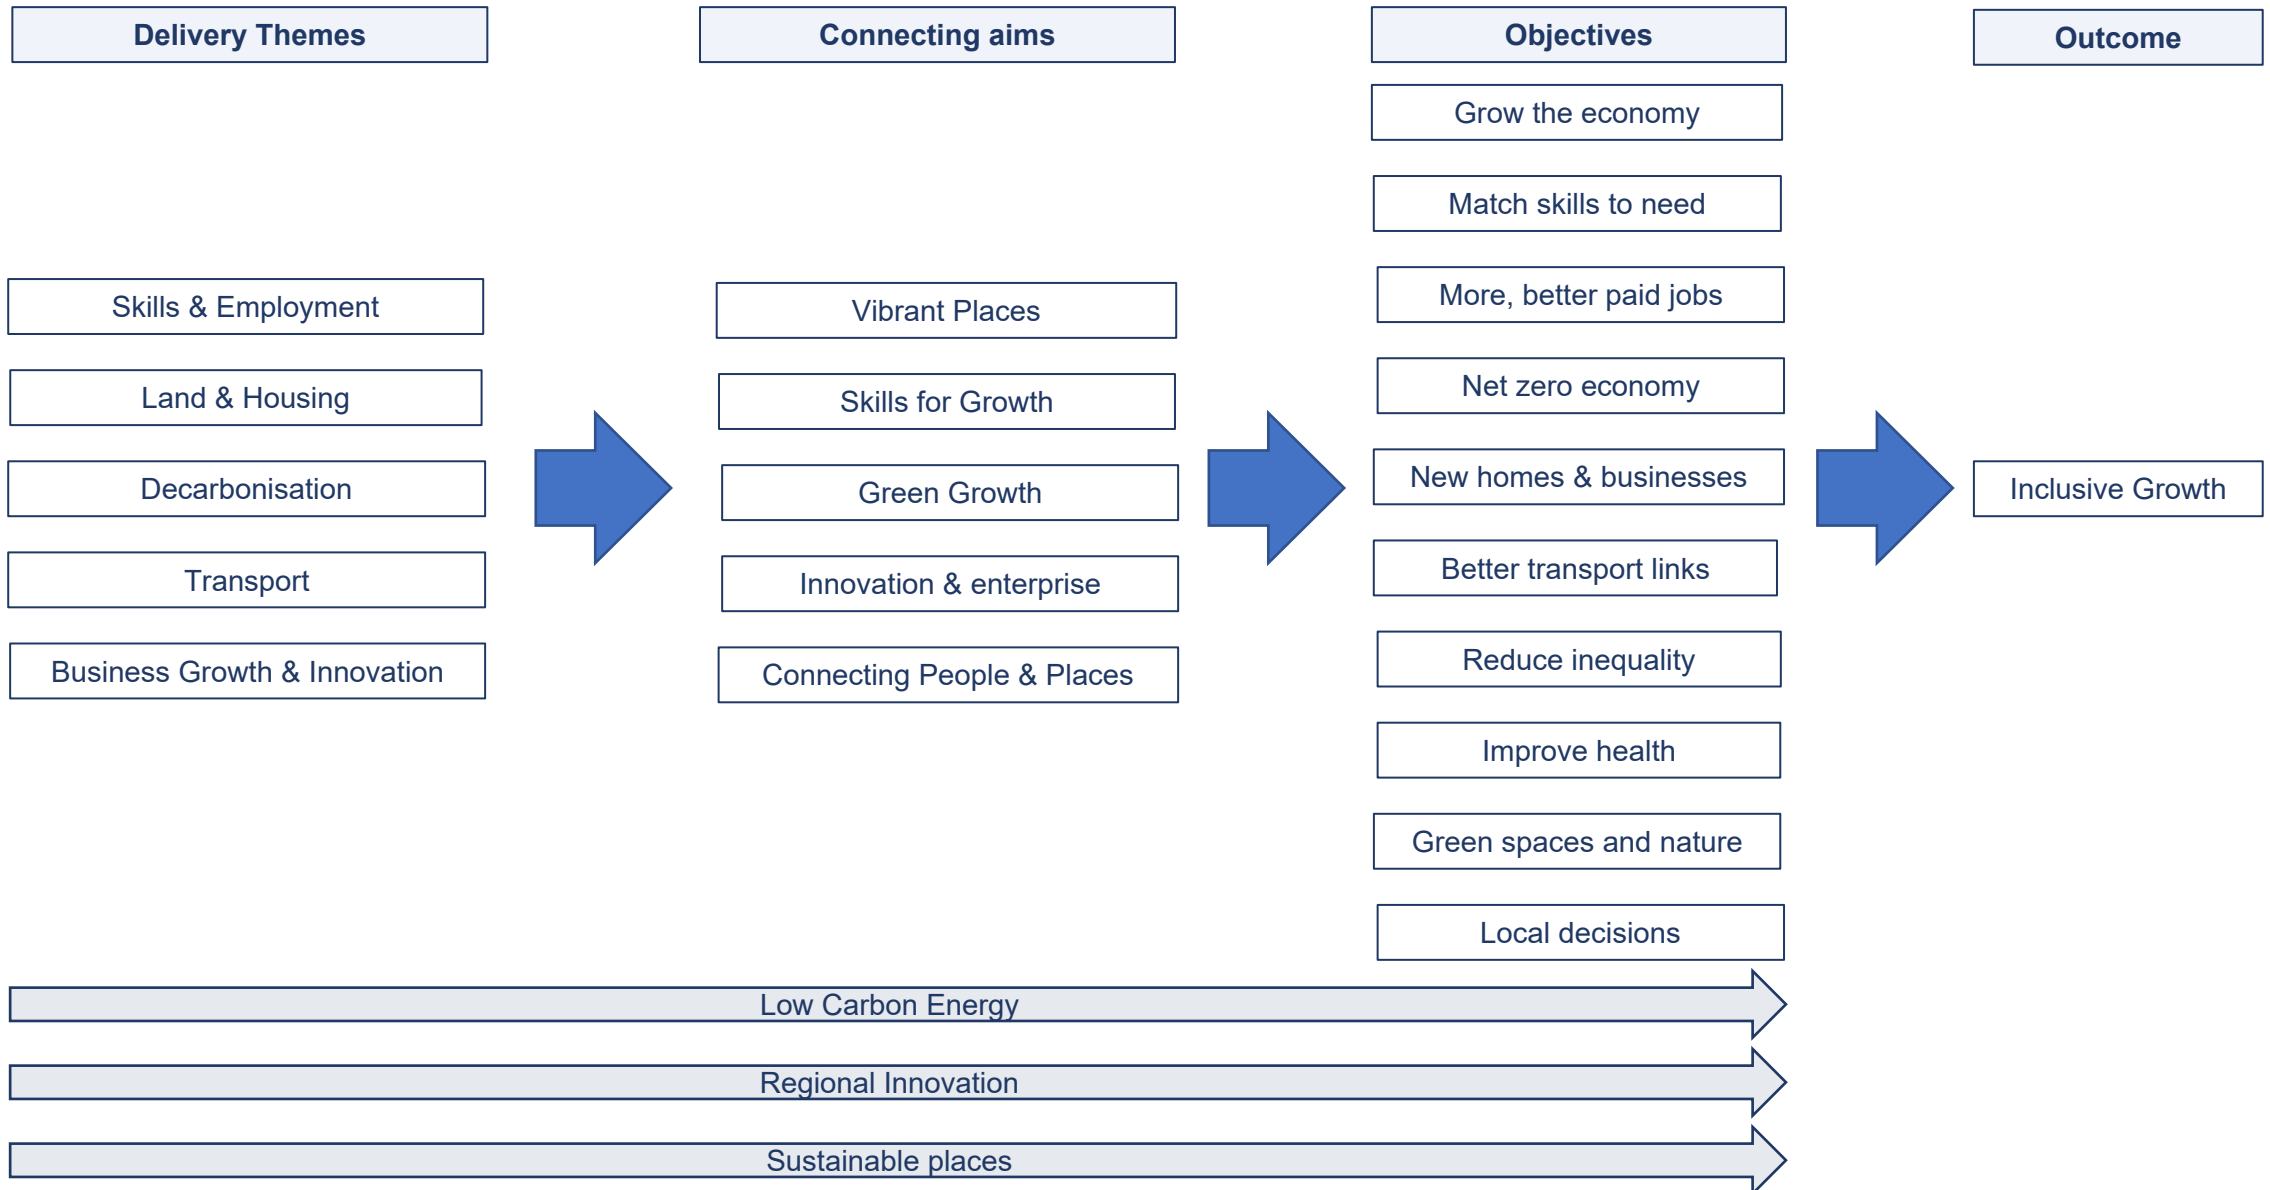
Delivery Themes

Skills & Employment

Land & Housing

Decarbonisation

Transport

Business Growth & Innovation

Connecting aims

Vibrant Places

Skills for Growth

Green Growth

Innovation & enterprise

Connecting People & Places

Objectives

Grow the economy

Match skills to need

More, better paid jobs

Net zero economy

New homes & businesses

Better transport links

Reduce inequality

Improve health

Green spaces and nature

Local decisions

Outcome

Inclusive Growth

Low Carbon Energy

Regional Innovation

Sustainable places